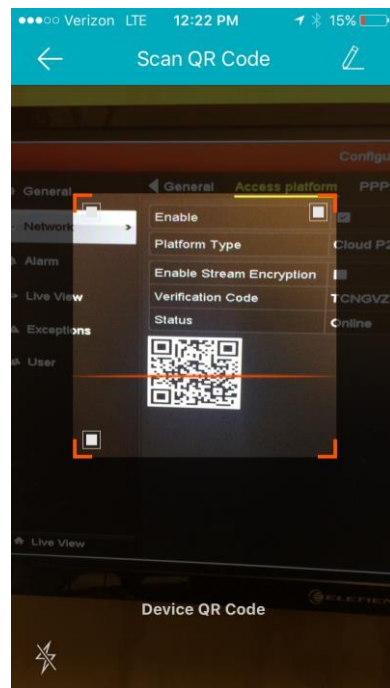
●●●○○ Verizon LTE 12:22 PM 15%

Scan QR Code

Configu

General

Network

Alarm

Live View

Exceptions

User

General Access platform PPP

Enable

Platform Type Cloud P2

Enable Stream Encryption

Verification Code TCNGVZ

Status Online

Live View

Device QR Code